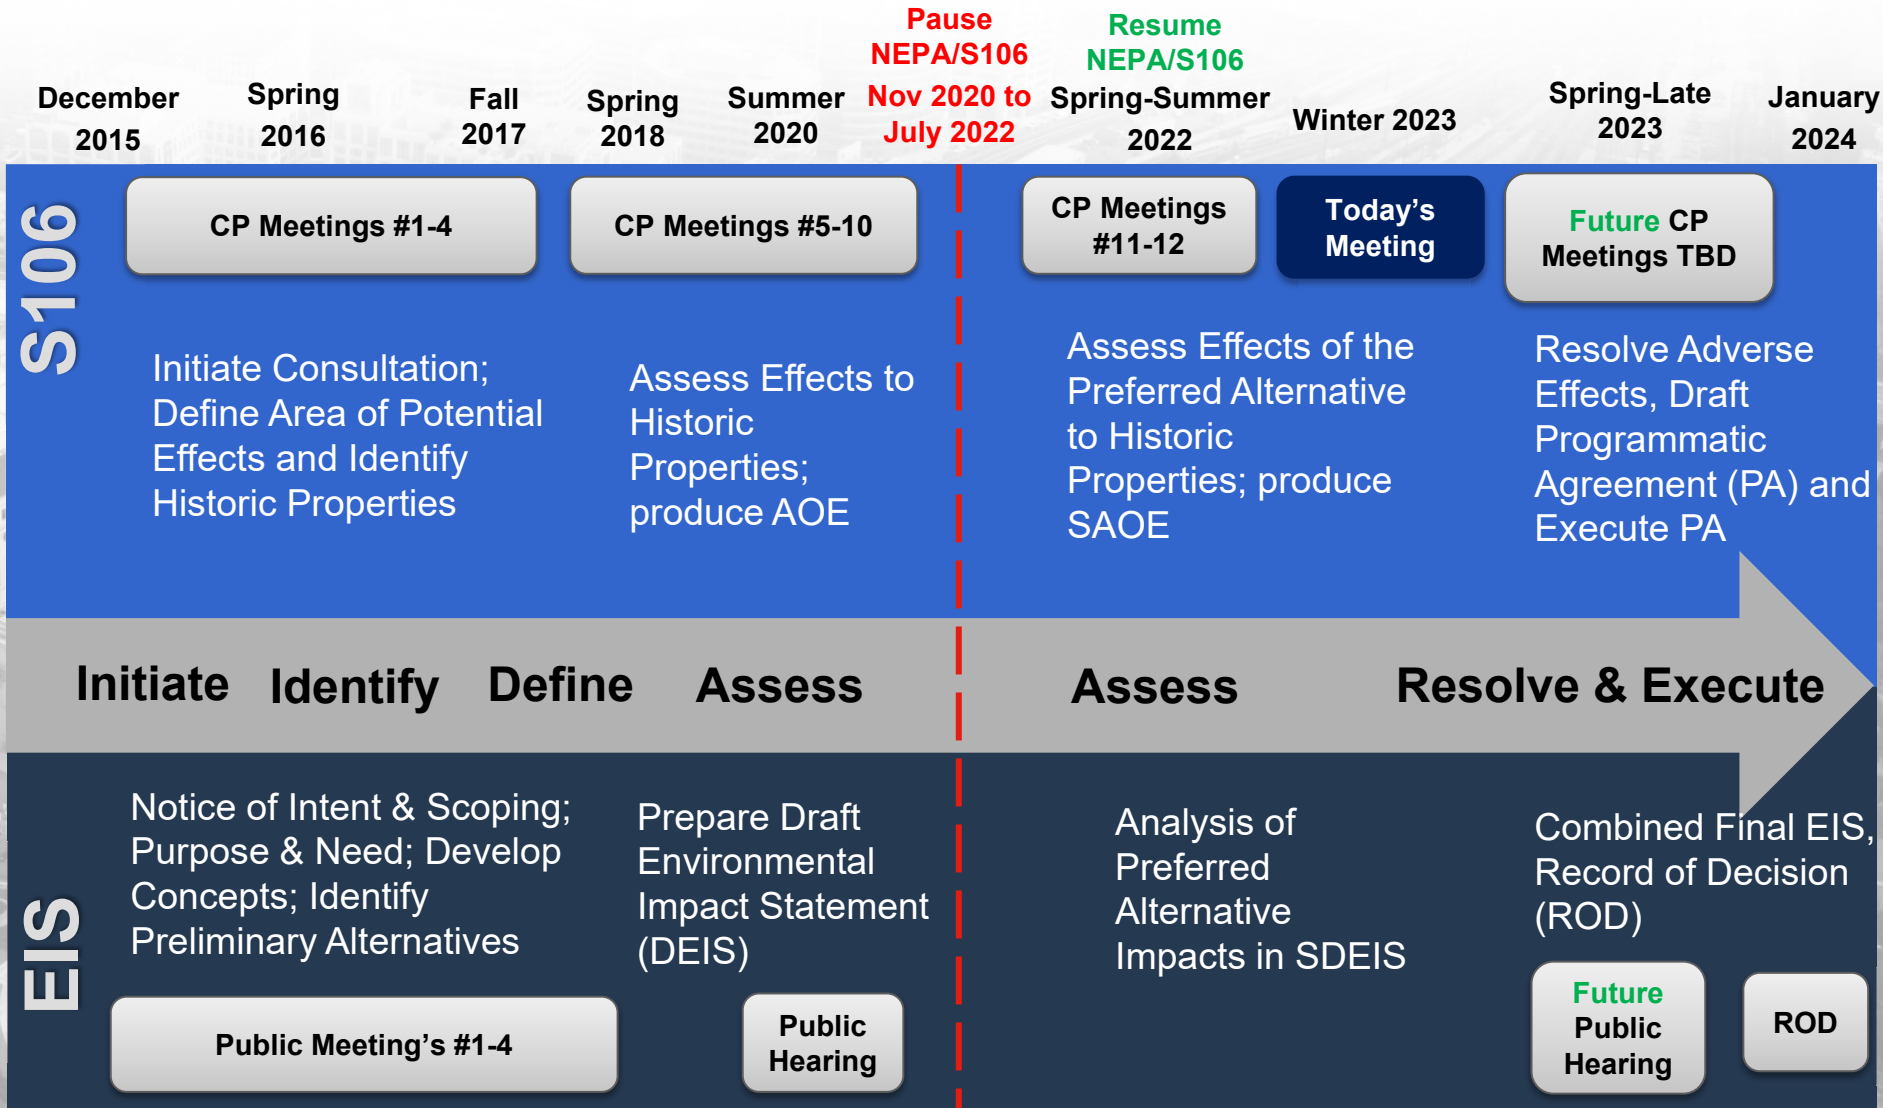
December 2015

Spring 2016

Fall 2017

Spring 2018

Summer 2020

Pause NEPA/S106 Nov 2020 to July 2022

Resume NEPA/S106 Spring-Summer 2022

Winter 2023

Spring-Late 2023

January 2024

S106

CP Meetings #1-4

CP Meetings #5-10

CP Meetings #11-12

Today's Meeting

Future CP Meetings TBD

Initiate Consultation; Define Area of Potential Effects and Identify Historic Properties

Assess Effects to Historic Properties; produce AOE

Assess Effects of the Preferred Alternative to Historic Properties; produce SAOE

Resolve Adverse Effects, Draft Programmatic Agreement (PA) and Execute PA

Initiate Identify Define Assess

Assess

Resolve & Execute

EIS

Notice of Intent & Scoping; Purpose & Need; Develop Concepts; Identify Preliminary Alternatives

Prepare Draft Environmental Impact Statement (DEIS)

Analysis of Preferred Alternative Impacts in SDEIS

Combined Final EIS, Record of Decision (ROD)

Public Meeting's #1-4

Public Hearing

Future Public Hearing

ROD